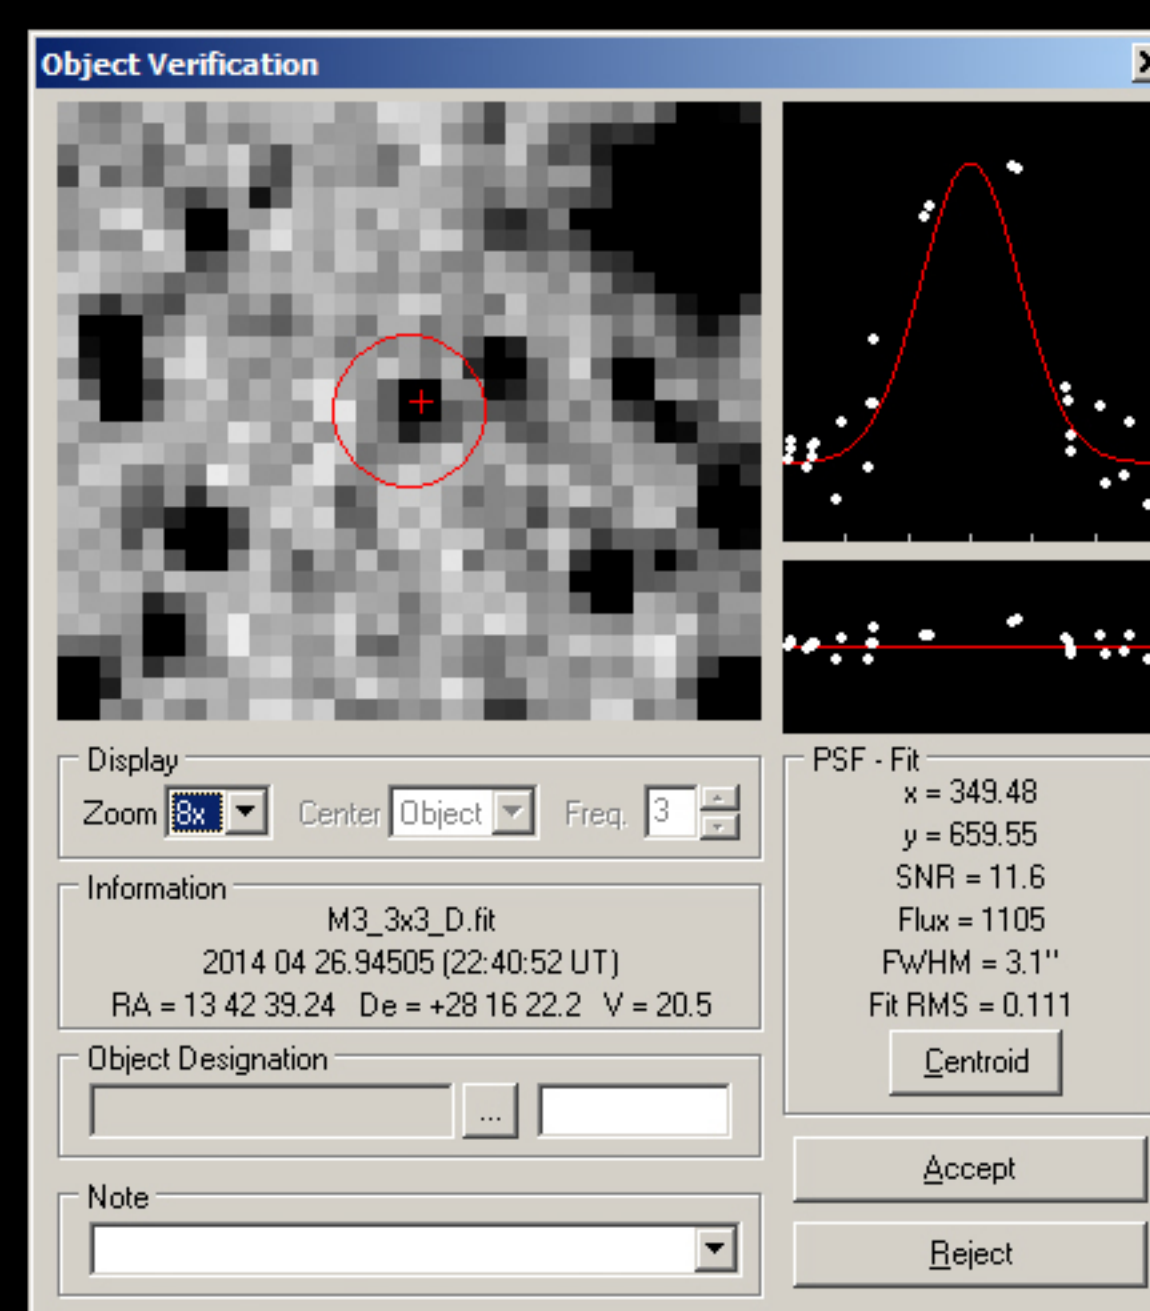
Object Verification

Display
Zoom 8x
Center Object
Freq. 3

Information
M3_3x3_D.fit
2014 04 26.94505 (22:40:52 UT)
RA = 13 42 39.24 De = +28 16 22.2 V = 20.5

Object Designation
...

Note

PSF - Fit
x = 349.48
y = 659.55
SNR = 11.6
Flux = 1105
FWHM = 3.1"
Fit RMS = 0.111
Centroid

Accept

Reject